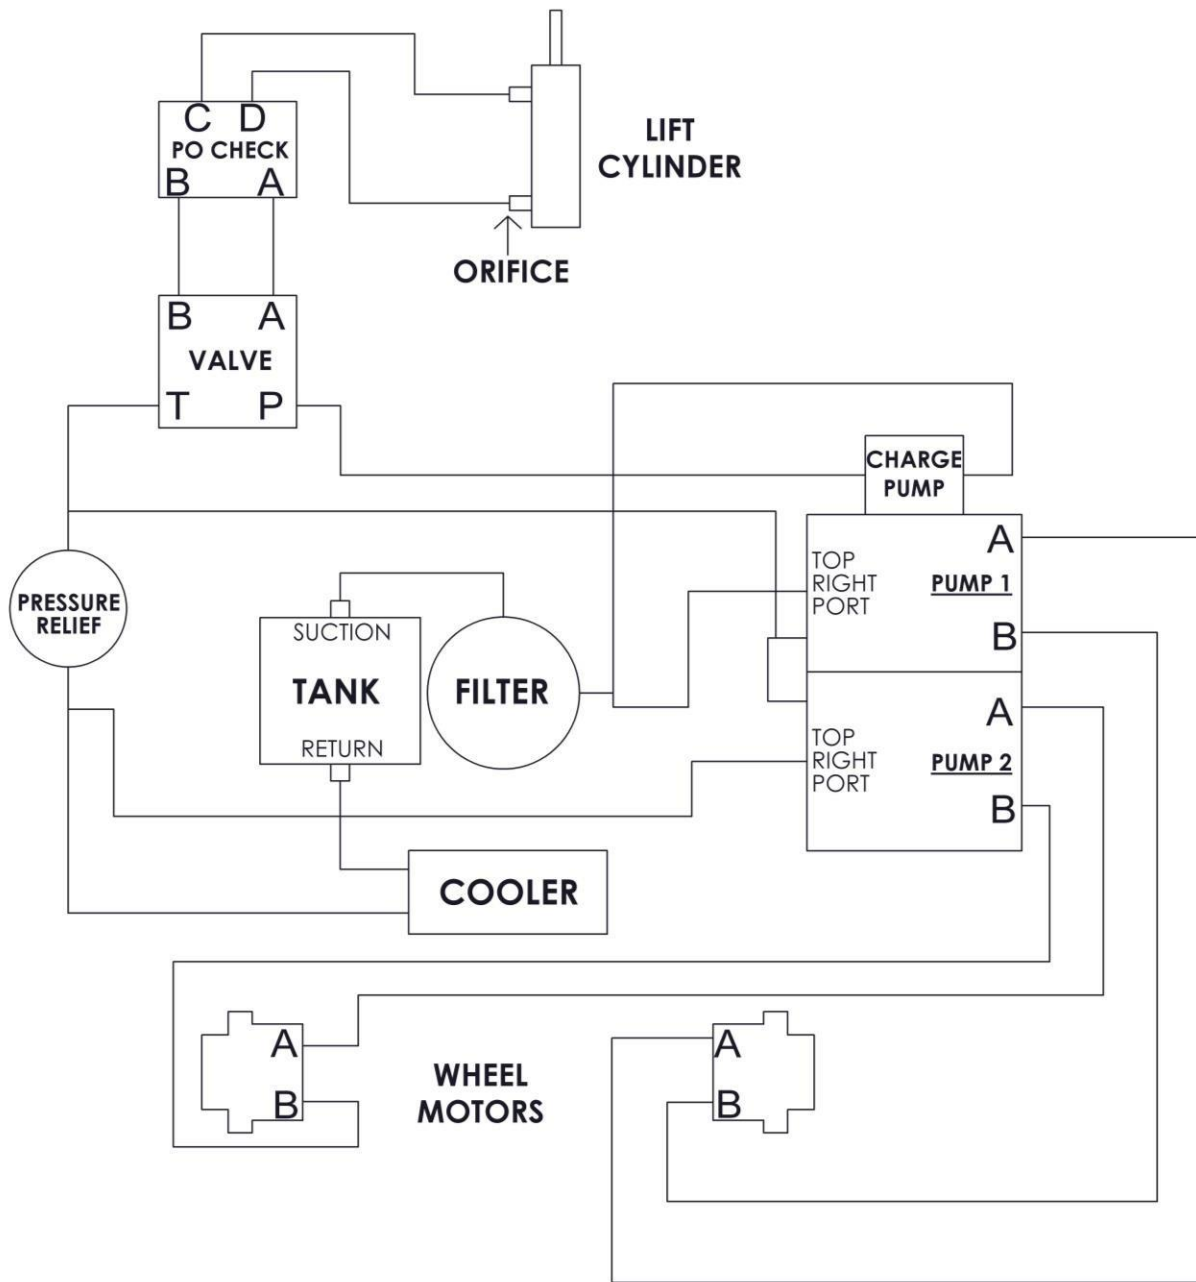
C D
PO CHECK
B A

LIFT
CYLINDER

ORIFICE

B A
VALVE
T P

CHARGE
PUMP

PRESSURE
RELIEF

SUCTION
TANK
RETURN

FILTER

TOP
RIGHT
PORT

A
PUMP 1
B

TOP
RIGHT
PORT

A
PUMP 2
B

COOLER

A
B

WHEEL
MOTORS

A
B